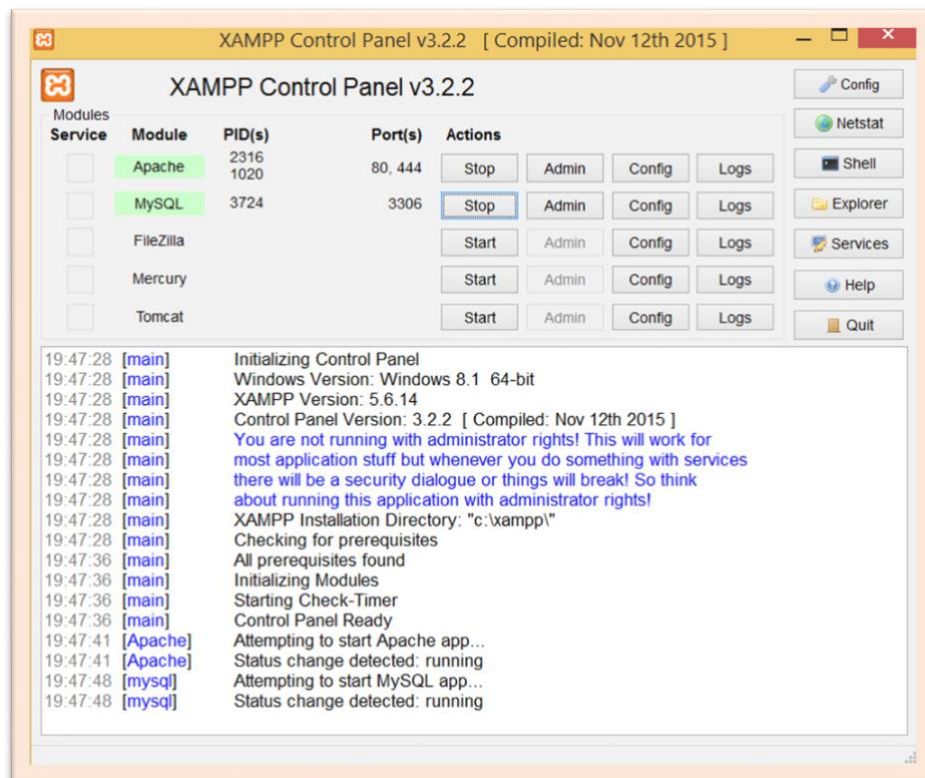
XAMPP Control Panel v3.2.2 [ Compiled: Nov 12th 2015 ]

XAMPP Control Panel v3.2.2

Config
Netstat
Shell
Explorer
Services
Help
Quit

Modules

| Service | Module | PID(s) | Port(s) | Actions | | | |
|---|---|---|---|---|---|---|---|
| | Apache | 2316 1020 | 80, 444 | Stop | Admin | Config | Logs |
| | MySQL | 3724 | 3306 | Stop | Admin | Config | Logs |
| | FileZilla | | | Start | Admin | Config | Logs |
| | Mercury | | | Start | Admin | Config | Logs |
| | Tomcat | | | Start | Admin | Config | Logs |

19:47:28 [main] Initializing Control Panel
19:47:28 [main] Windows Version: Windows 8.1 64-bit
19:47:28 [main] XAMPP Version: 5.6.14
19:47:28 [main] Control Panel Version: 3.2.2 [ Compiled: Nov 12th 2015 ]
19:47:28 [main] You are not running with administrator rights! This will work for
19:47:28 [main] most application stuff but whenever you do something with services
19:47:28 [main] there will be a security dialogue or things will break! So think
19:47:28 [main] about running this application with administrator rights!
19:47:28 [main] XAMPP Installation Directory: "c:\xampp\"
19:47:28 [main] Checking for prerequisites
19:47:36 [main] All prerequisites found
19:47:36 [main] Initializing Modules
19:47:36 [main] Starting Check-Timer
19:47:36 [main] Control Panel Ready
19:47:41 [Apache] Attempting to start Apache app...
19:47:41 [Apache] Status change detected: running
19:47:48 [mysql] Attempting to start MySQL app...
19:47:48 [mysql] Status change detected: running